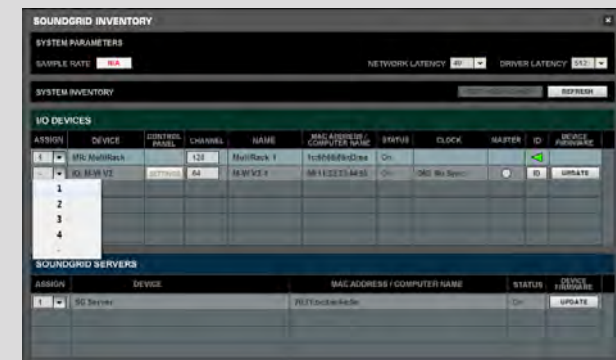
SOUNDGRID INVENTORY

SYSTEM PARAMETERS

SAMPLE RATE N/A

NETWORK LATENCY 40

DRIVER LATENCY 512

SYSTEM INVENTORY

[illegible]

REFRESH

I/O DEVICES

| ASSIGN | DEVICE | CONTROL PANEL | CHANNEL | NAME | MAC ADDRESS / COMPUTER NAME | STATUS | CLOCK | MASTER | ID | DEVICE FIRMWARE |
|---|---|---|---|---|---|---|---|---|---|---|
| 1 | WN MultiRack | | 128 | MultiRack 1 | 1c:6f:65:89:d2:ea | On | | | | |
| - | IO: M-W V1 | SETTINGS | 64 | M-W V1-1 | 00:11:22:33:44:55 | On | DSC: No Sync | | ID | UPDATE |

1
2
3
4
-

SOUNDGRID SERVERS

| ASSIGN | DEVICE | MAC ADDRESS / COMPUTER NAME | STATUS | DEVICE FIRMWARE |
|---|---|---|---|---|
| 1 | SG Server | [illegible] | On | UPDATE |